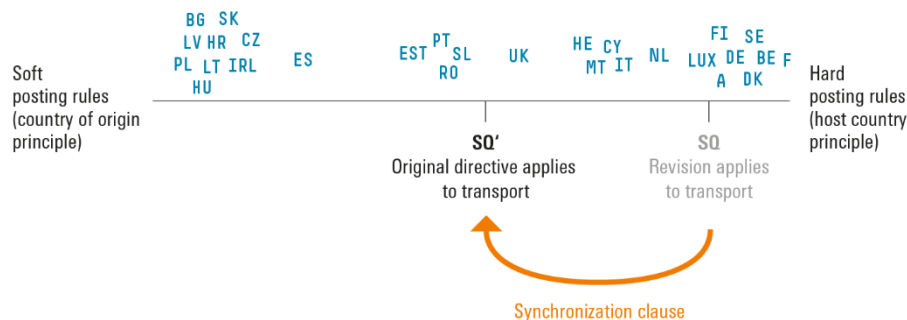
Soft posting rules (country of origin principle)

BG SK
LV HR CZ
PL LT IRL
HU

ES

EST PT SL
RO

UK

HE CY
MT IT

NL

FI SE
LUX DE BE F
A DK

Hard posting rules (host country principle)

SQ'
Original directive applies to transport

SQ
Revision applies to transport

Synchronization clause